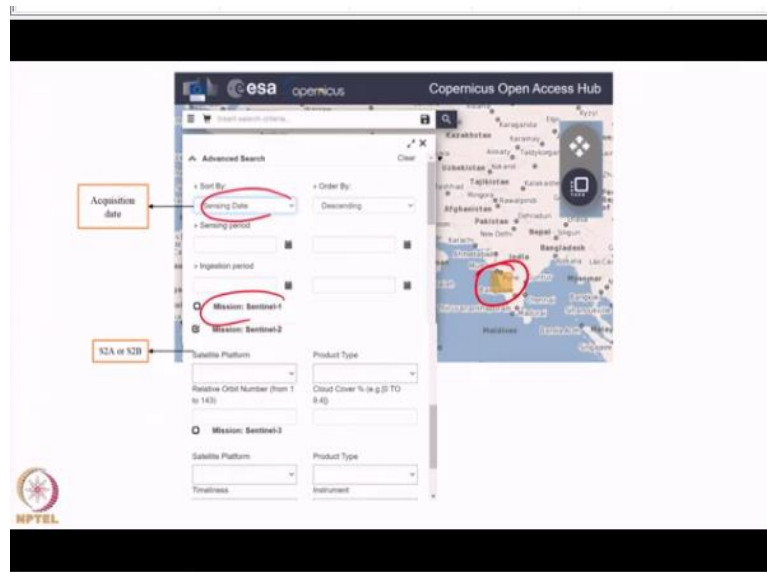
esa opernicus

Copernicus Open Access Hub

Insert search criteria...

Advanced Search

Clear

Acquisition date

» Sort By:

Sensing Date

» Order By:

Descending

» Sensing period

» Ingestion period

Mission: Sentinel-1

Mission: Sentinel-2

S2A or S2B

Satellite Platform

Product Type

Relative Orbit Number (from 1 to 143)

Cloud Cover % (e.g.[0 TO 9.4])

Mission: Sentinel-3

Satellite Platform

Product Type

Timeliness

Instrument

Kazakhstan

Uzbekistan

Tajikistan

Afghanistan

Pakistan

New Delhi

Nepal

Bangladesh

India

Myanmar

Maldives

NPTEL